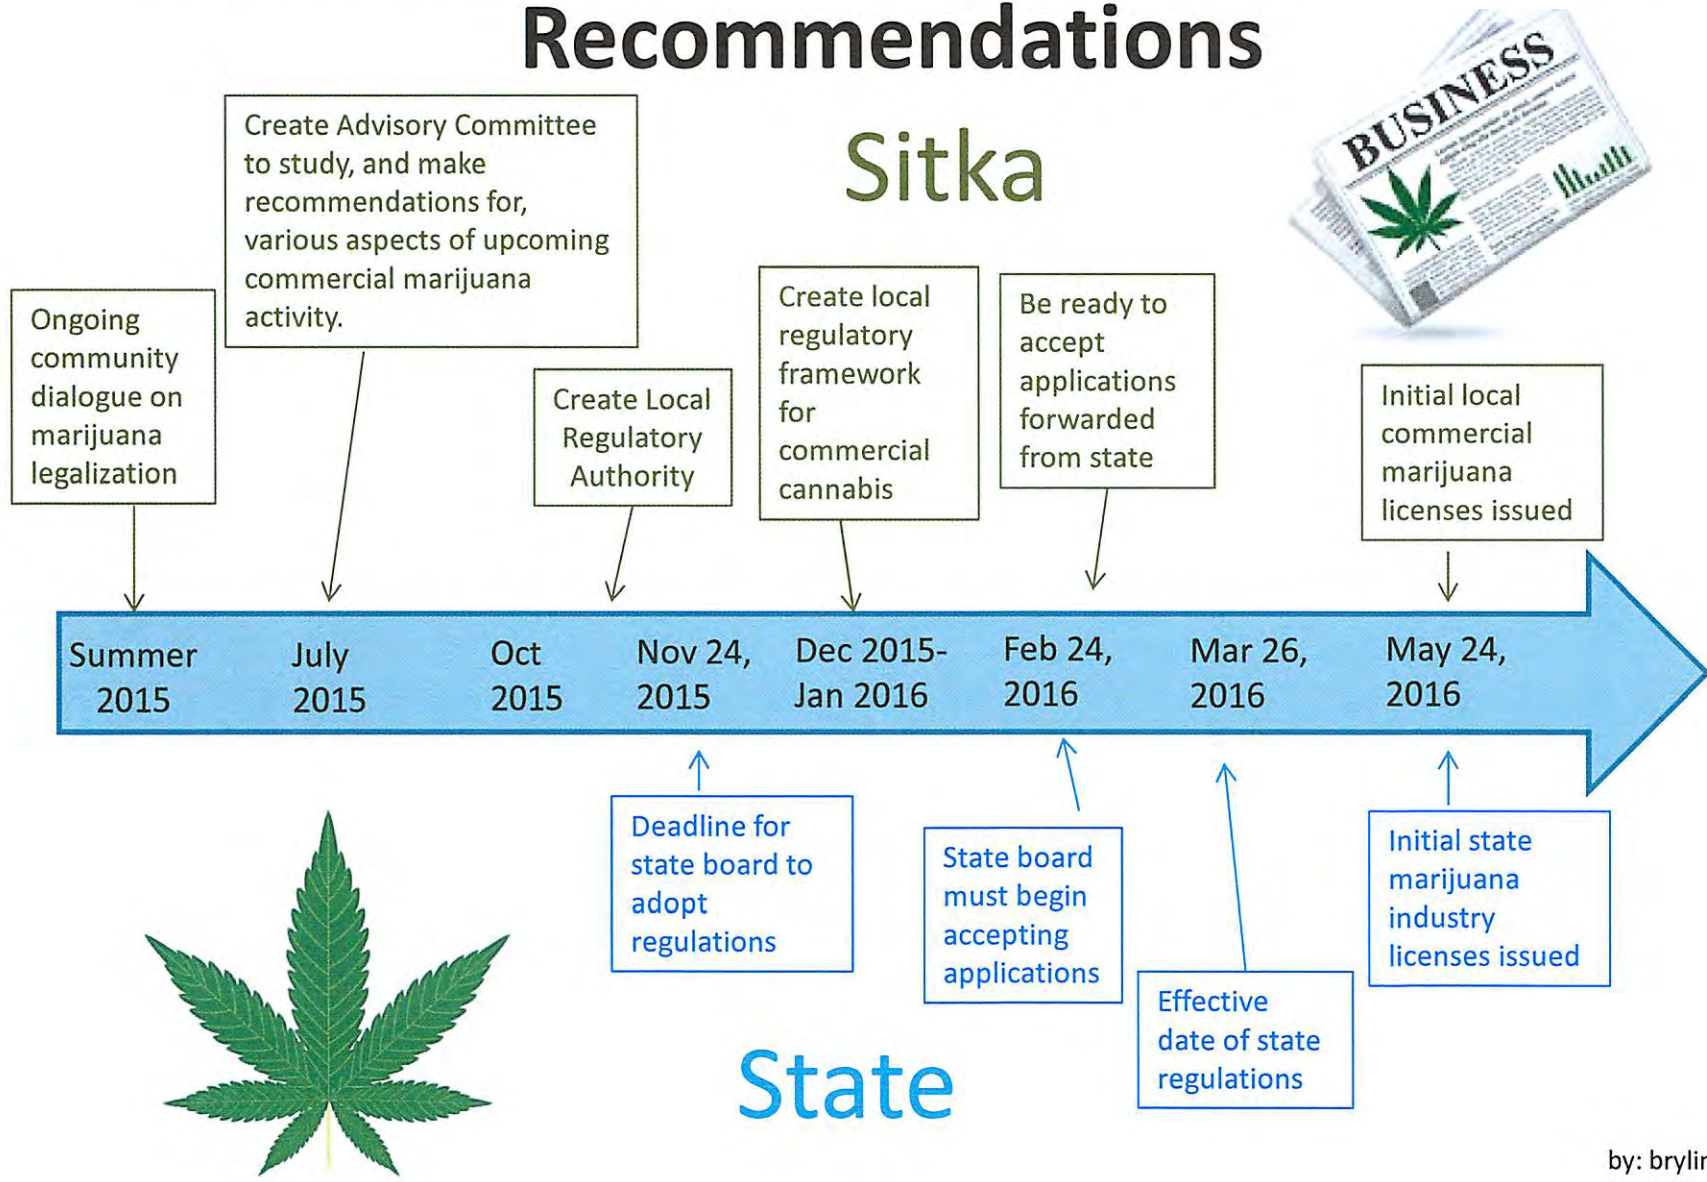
Recommendations

Sitka

BUSINESS

Create Advisory Committee to study, and make recommendations for, various aspects of upcoming commercial marijuana activity.

Ongoing community dialogue on marijuana legalization

Create Local Regulatory Authority

Create local regulatory framework for commercial cannabis

Be ready to accept applications forwarded from state

Initial local commercial marijuana licenses issued

Summer 2015

July 2015

Oct 2015

Nov 24, 2015

Dec 2015- Jan 2016

Feb 24, 2016

Mar 26, 2016

May 24, 2016

Deadline for state board to adopt regulations

State board must begin accepting applications

Effective date of state regulations

Initial state marijuana industry licenses issued

State

by: brylir